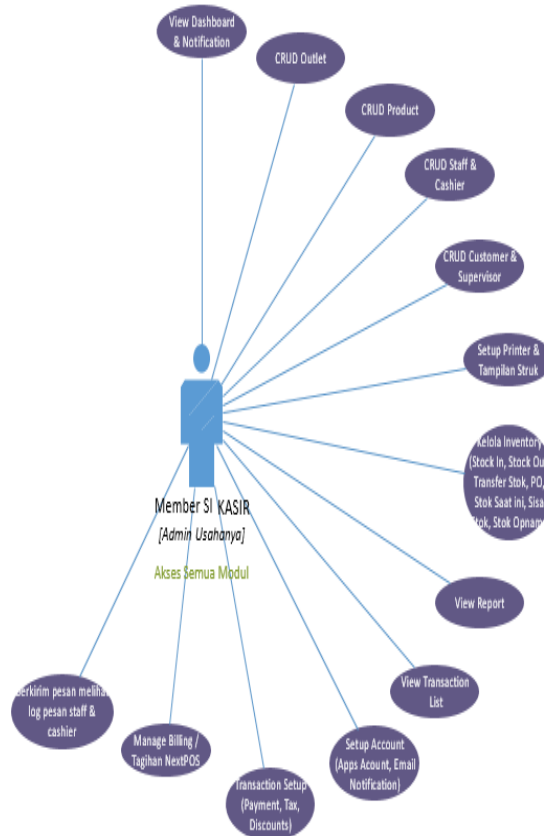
View Dashboard & Notification

CRUD Outlet

CRUD Product

CRUD Staff & Cashier

CRUD Customer & Supervisor

Setup Printer & Tampilan Struk

Kelola Inventory (Stock In, Stock Ou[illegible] Transfer Stok, PO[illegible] Stok Saat ini, Sisa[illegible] Stok, Stok Opnam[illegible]

View Report

View Transaction List

Setup Account (Apps Acount, Email Notification)

Transaction Setup (Payment, Tax, Discounts)

Manage Billing / Tagihan NextPOS

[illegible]erkirim pesan meliha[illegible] log pesan staff & cashier

Member SI KASIR
[Admin Usahanya]

Akses Semua Modul